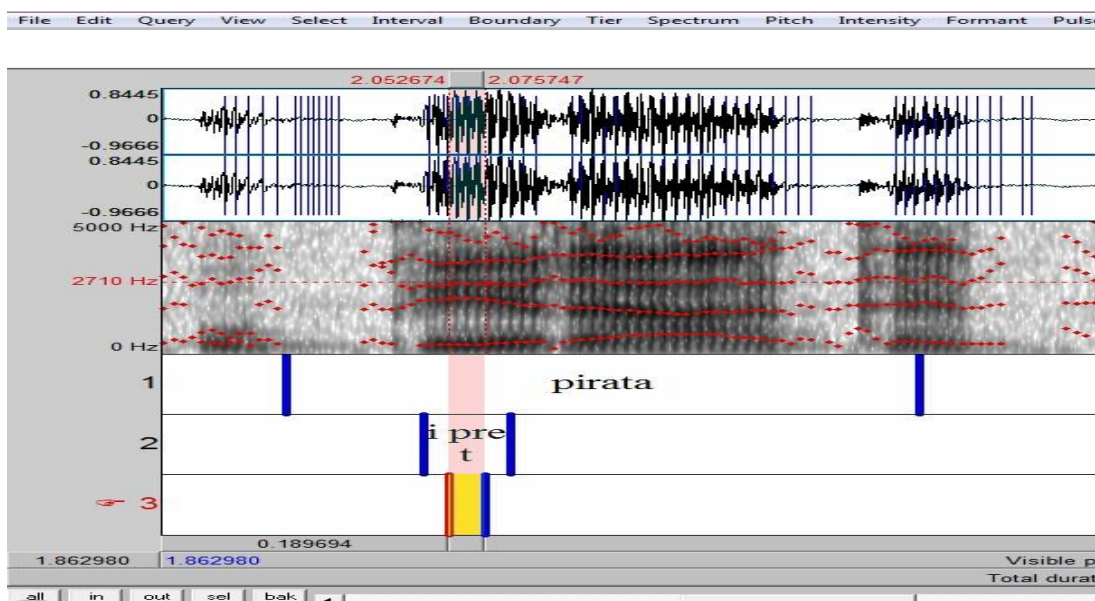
File Edit Query View Select Interval Boundary Tier Spectrum Pitch Intensity Formant Puls

2.052674 2.075747

0.8445
0
-0.9666
0.8445
0
-0.9666
5000 Hz
2710 Hz
0 Hz

1 pirata

2 i pre t

3

0.189694

1.862980 1.862980 Visible p

Total durat

all in out sel bak